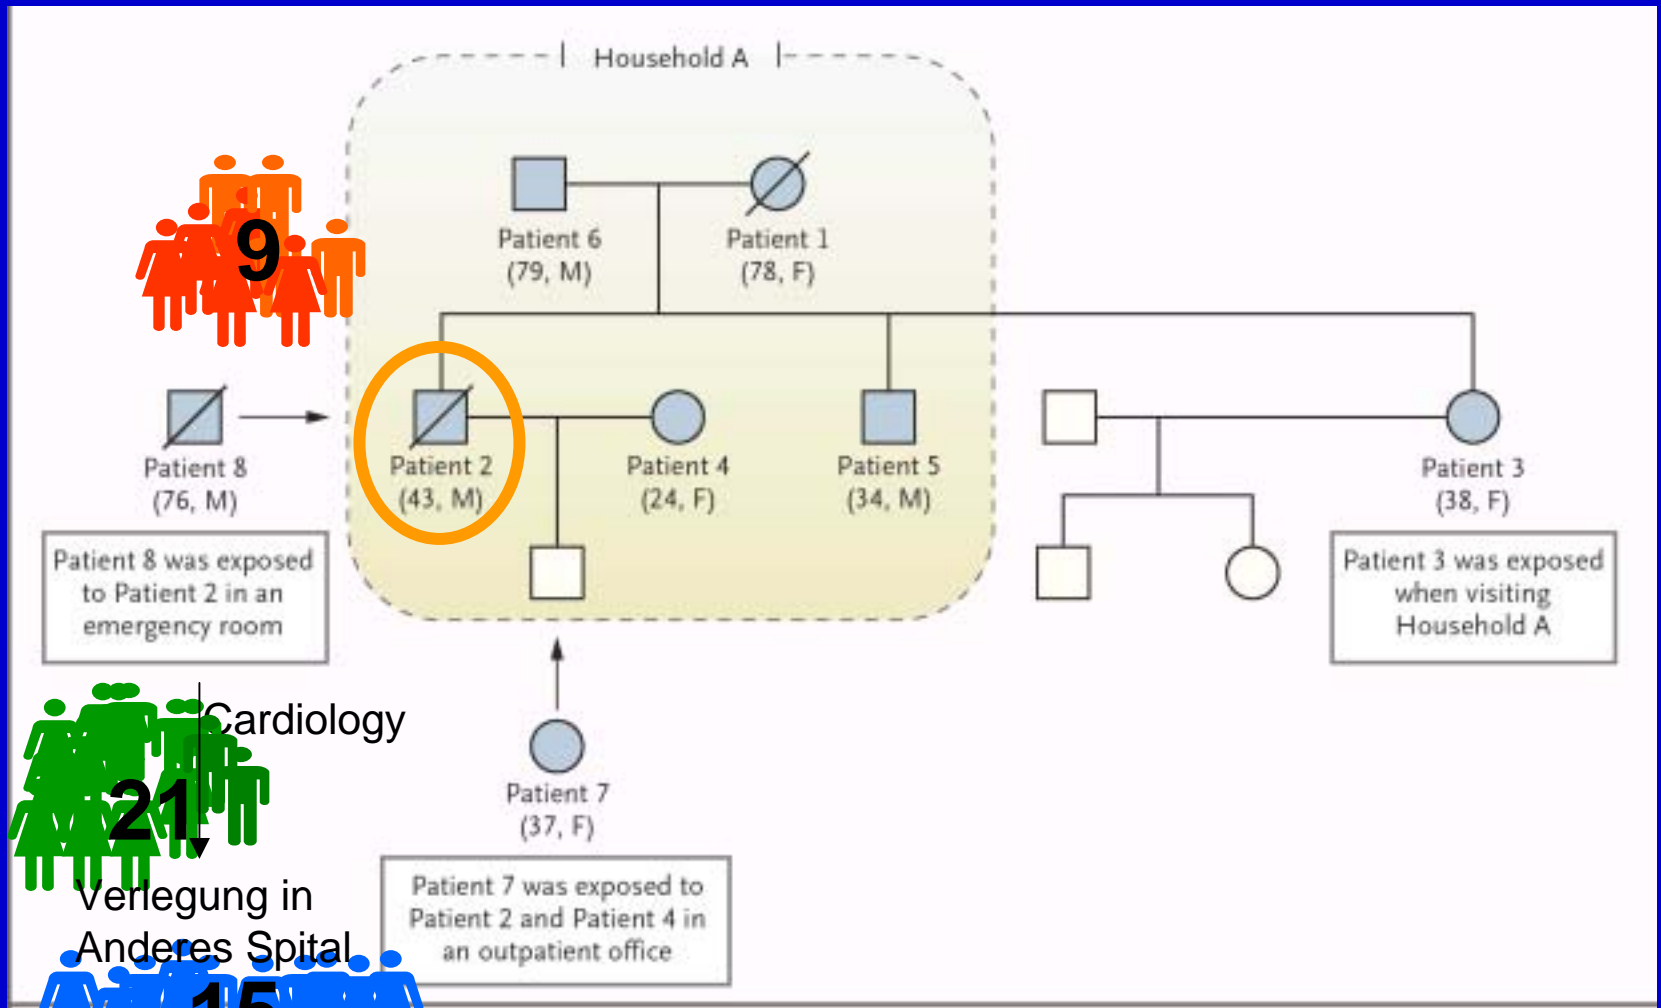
Household A

Patient 6
(79, M)

Patient 1
(78, F)

9

Patient 8
(76, M)

Patient 2
(43, M)

Patient 4
(24, F)

Patient 5
(34, M)

Patient 3
(38, F)

Patient 8 was exposed to Patient 2 in an emergency room

Patient 3 was exposed when visiting Household A

Cardiology

21

Patient 7
(37, F)

Verlegung in Anderes Spital

Patient 7 was exposed to Patient 2 and Patient 4 in an outpatient office

15